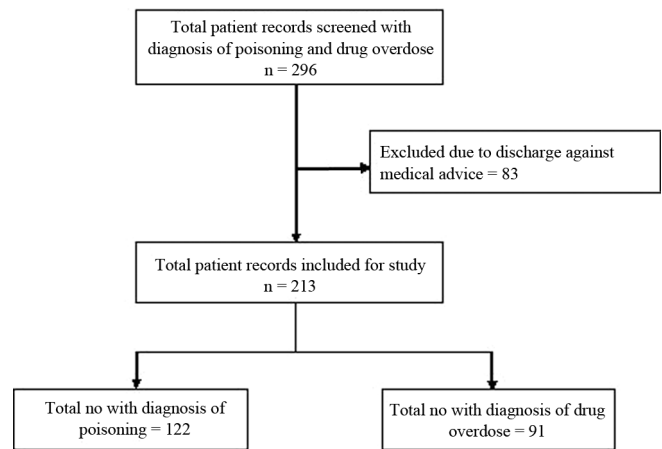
Total patient records screened with diagnosis of poisoning and drug overdose
n = 296

Excluded due to discharge against medical advice = 83

Total patient records included for study
n = 213

Total no with diagnosis of poisoning = 122

Total no with diagnosis of drug overdose = 91